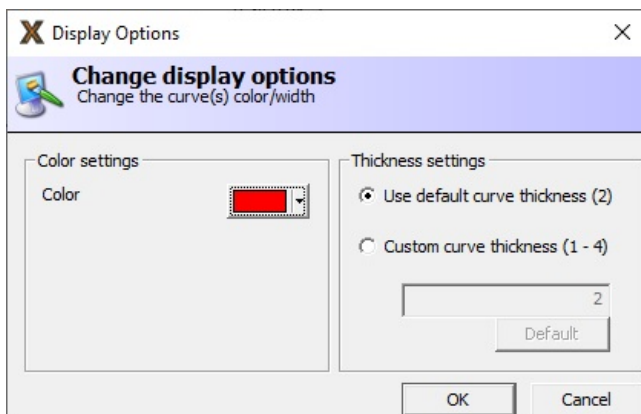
Display Options

×

Change display options
Change the curve(s) color/width

Color settings

Color

Thickness settings

Use default curve thickness (2)

Custom curve thickness (1 - 4)

2

Default

OK

Cancel